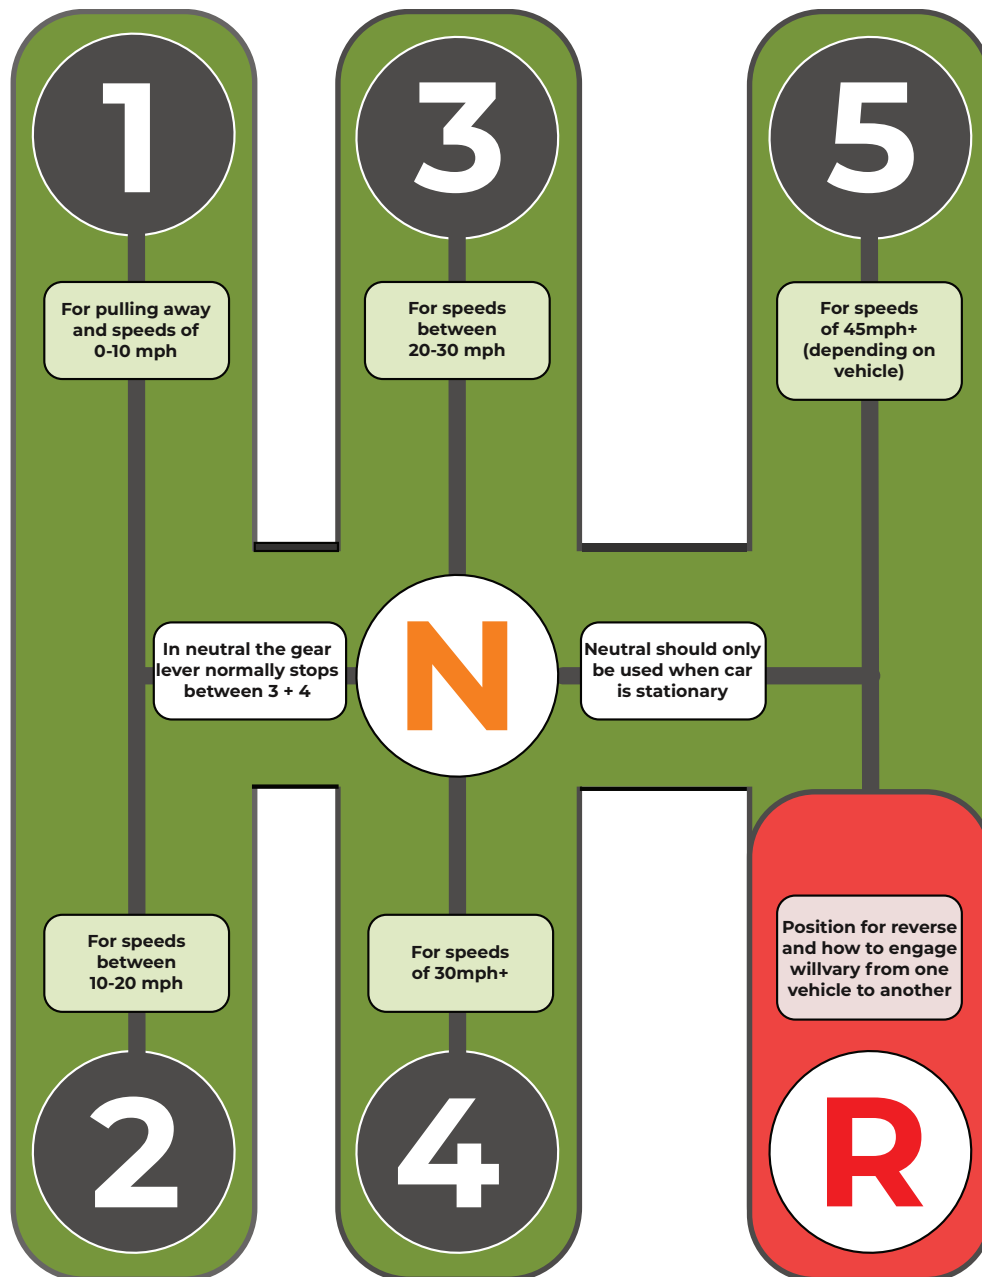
1

For pulling away and speeds of 0-10 mph

3

For speeds between 20-30 mph

5

For speeds of 45mph+ (depending on vehicle)

In neutral the gear lever normally stops between 3 + 4

N

Neutral should only be used when car is stationary

For speeds between 10-20 mph

2

For speeds of 30mph+

4

Position for reverse and how to engage willvary from one vehicle to another

R